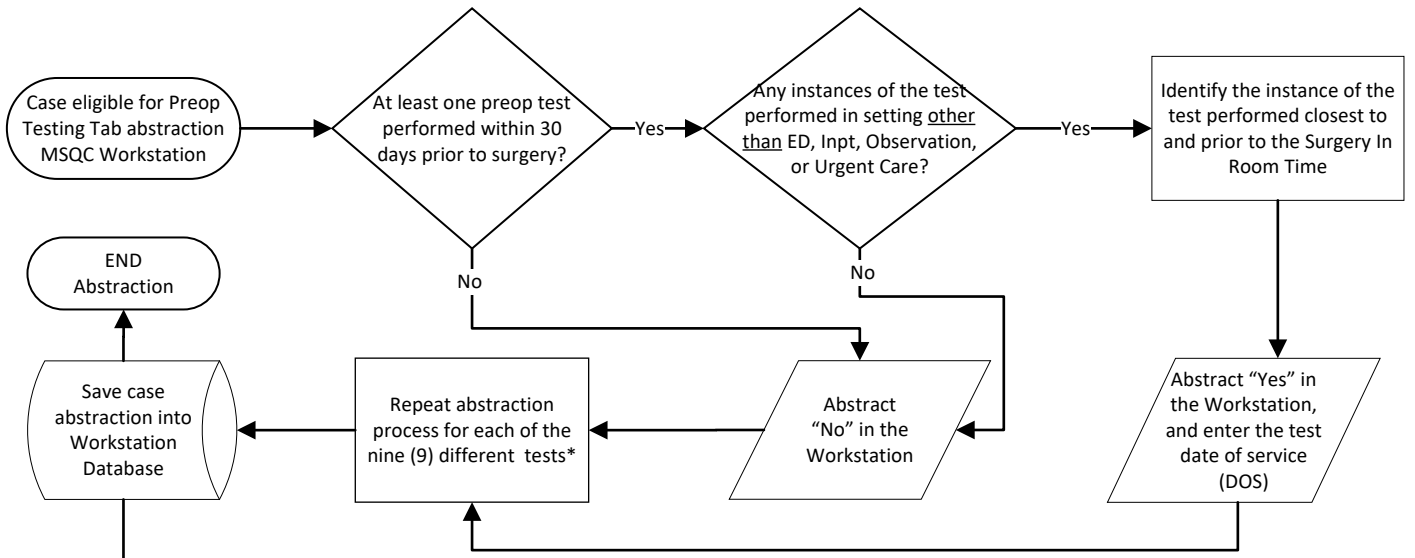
Case eligible for Preop Testing Tab abstraction MSQC Workstation

At least one preop test performed within 30 days prior to surgery?

Yes

Any instances of the test performed in setting other than ED, Inpt, Observation, or Urgent Care?

Yes

Identify the instance of the test performed closest to and prior to the Surgery In Room Time

No

No

END Abstraction

Save case abstraction into Workstation Database

Repeat abstraction process for each of the nine (9) different tests*

Abstract "No" in the Workstation

Abstract "Yes" in the Workstation, and enter the test date of service (DOS)